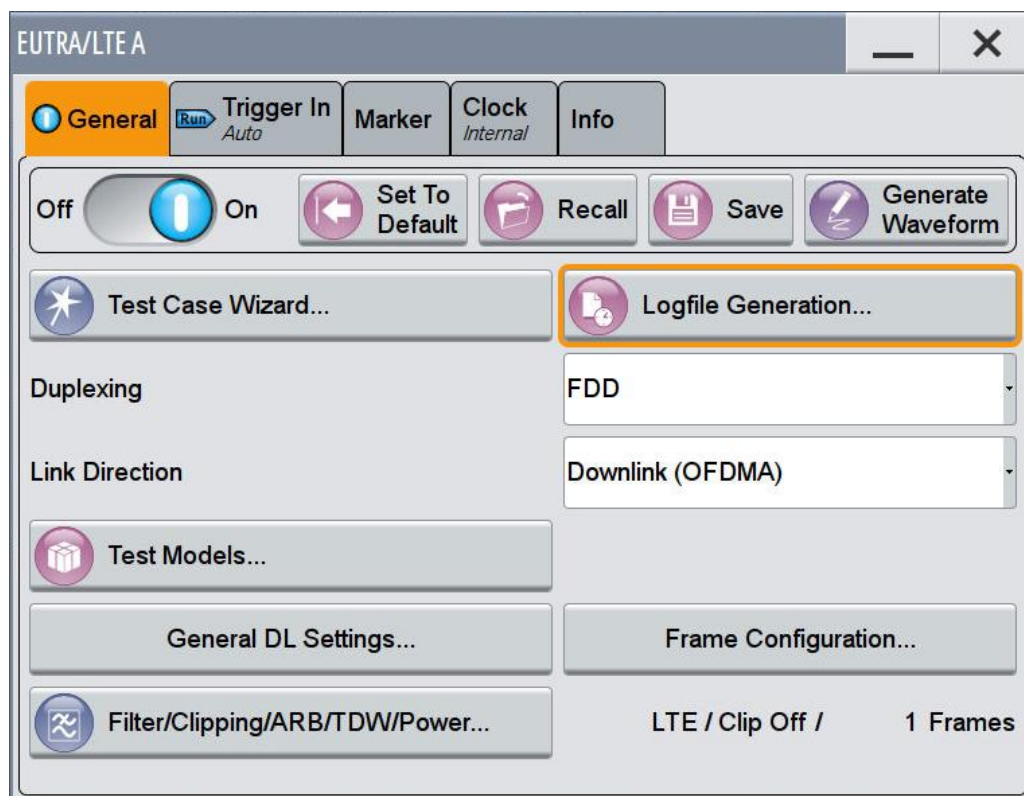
EUTRA/LTE A

General
Run Trigger In Auto
Marker
Clock Internal
Info

Off On
Set To Default
Recall
Save
Generate Waveform

Test Case Wizard...
Logfile Generation...

Duplexing
FDD

Link Direction
Downlink (OFDMA)

Test Models...

General DL Settings...
Frame Configuration...

Filter/Clipping/ARB/TDW/Power...
LTE / Clip Off / 1 Frames